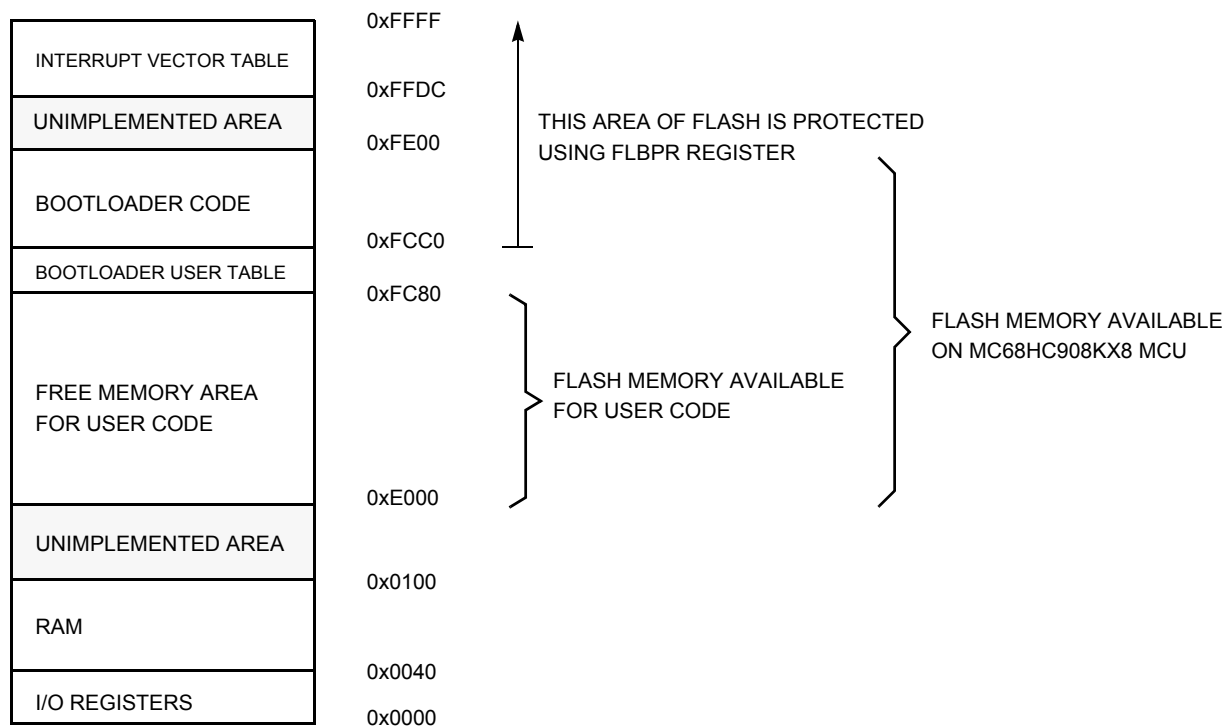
INTERRUPT VECTOR TABLE
UNIMPLEMENTED AREA
BOOTLOADER CODE
BOOTLOADER USER TABLE
FREE MEMORY AREA FOR USER CODE
UNIMPLEMENTED AREA
RAM
I/O REGISTERS

0xFFFF
0xFFDC
0xFE00
0xFCC0
0xFC80
0xE000
0x0100
0x0040
0x0000

THIS AREA OF FLASH IS PROTECTED USING FLBPR REGISTER

FLASH MEMORY AVAILABLE FOR USER CODE

FLASH MEMORY AVAILABLE ON MC68HC908KX8 MCU